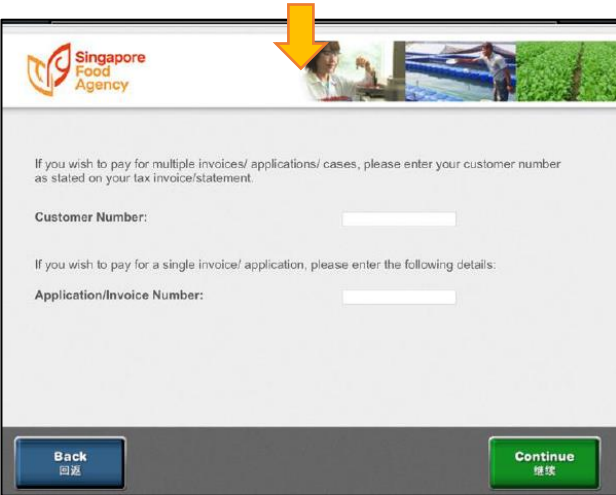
Singapore Food Agency

If you wish to pay for multiple invoices/ applications/ cases, please enter your customer number as stated on your tax invoice/statement.

Customer Number:

If you wish to pay for a single invoice/ application, please enter the following details:

Application/Invoice Number:

Back
回返

Continue
继续